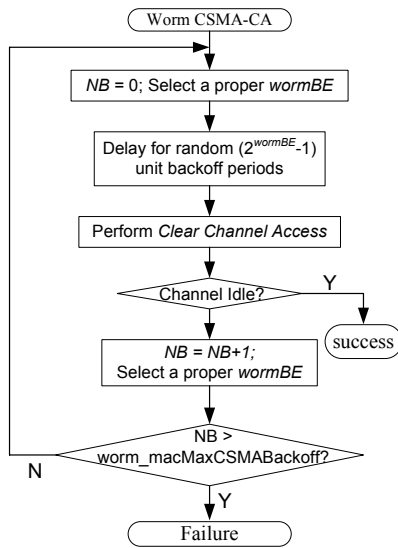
Worm CSMA-CA

NB = 0; Select a proper wormBE

Delay for random ($2^{wormBE}$-1) unit backoff periods

Perform Clear Channel Access

Channel Idle?

Y

success

NB = NB+1; Select a proper wormBE

NB > worm_macMaxCSMABackoff?

N

Y

Failure